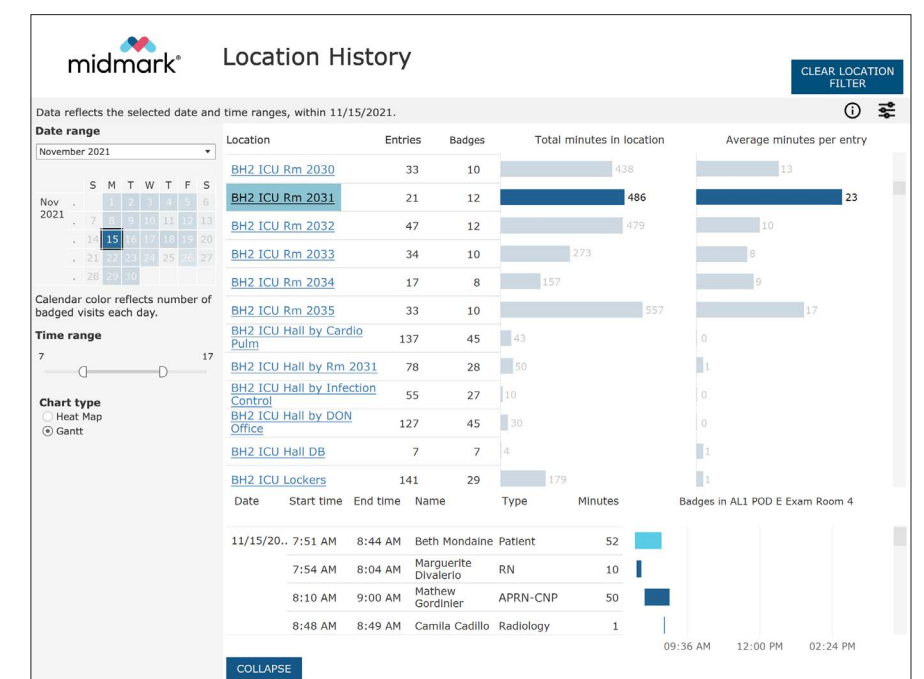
midmark®

Location History

CLEAR LOCATION FILTER

Data reflects the selected date and time ranges, within 11/15/2021.

Date range

November 2021

| | S | M | T | W | T | F | S |
|---|---|---|---|---|---|---|---|
| Nov 2021 | . | 1 | 2 | 3 | 4 | 5 | 6 |
| | 7 | 8 | 9 | 10 | 11 | 12 | 13 |
| . | 14 | 15 | 16 | 17 | 18 | 19 | 20 |
| . | 21 | 22 | 23 | 24 | 25 | 26 | 27 |
| . | 28 | 29 | 30 | | | | |

Calendar color reflects number of badged visits each day.

Time range

7 17

Chart type
Heat Map
Gantt

| Location | Entries | Badges | Total minutes in location | Average minutes per entry |
|---|---|---|---|---|
| BH2 ICU Rm 2030 | 33 | 10 | 438 | 13 |
| BH2 ICU Rm 2031 | 21 | 12 | 486 | 23 |
| BH2 ICU Rm 2032 | 47 | 12 | 479 | 10 |
| BH2 ICU Rm 2033 | 34 | 10 | 273 | 8 |
| BH2 ICU Rm 2034 | 17 | 8 | 157 | 9 |
| BH2 ICU Rm 2035 | 33 | 10 | 557 | 17 |
| BH2 ICU Hall by Cardio Pulm | 137 | 45 | 43 | 0 |
| BH2 ICU Hall by Rm 2031 | 78 | 28 | 50 | 1 |
| BH2 ICU Hall by Infection Control | 55 | 27 | 10 | 0 |
| BH2 ICU Hall by DON Office | 127 | 45 | 30 | 0 |
| BH2 ICU Hall DB | 7 | 7 | 4 | 1 |
| BH2 ICU Lockers | 141 | 29 | 179 | 1 |

| Date | Start time | End time | Name | Type | Minutes |
|---|---|---|---|---|---|
| 11/15/20.. | 7:51 AM | 8:44 AM | Beth Mondaine | Patient | 52 |
| | 7:54 AM | 8:04 AM | Marguerite Divalerio | RN | 10 |
| | 8:10 AM | 9:00 AM | Mathew Gordinier | APRN-CNP | 50 |
| | 8:48 AM | 8:49 AM | Camila Cadillo | Radiology | 1 |

Badges in AL1 POD E Exam Room 4

09:36 AM 12:00 PM 02:24 PM

COLLAPSE